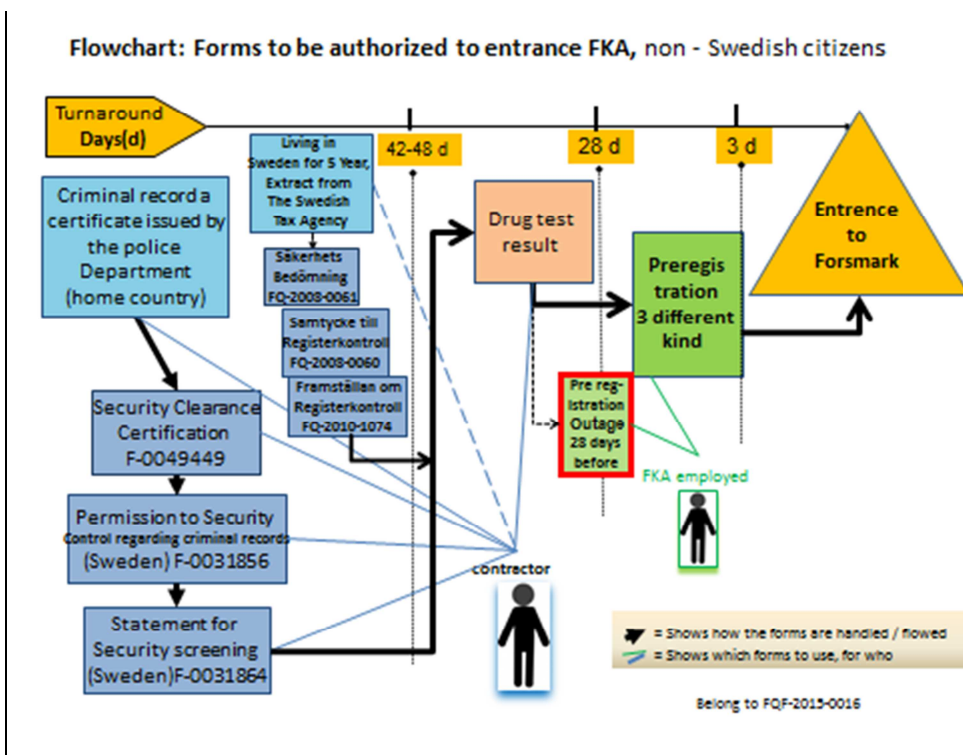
Flowchart: Forms to be authorized to entrance FKA, non - Swedish citizens

Turnaround Days(d)

42-48 d

28 d

3 d

Living in Sweden for 5 Year, Extract from The Swedish Tax Agency

Criminal record a certificate issued by the police Department (home country)

Säkerhets Bedömning FQ-2008-0061

Samtycke till Registerkontroll FQ-2008-0060

Framställan om Registerkontroll FQ-2010-1074

Drug test result

Preregis tration 3 different kind

Entrence to Forsmark

Security Clearance Certification F-0049449

Pre reg-istration Outage 28 days before

FKA employed

Permission to Security Control regarding criminal records (Sweden) F-0031856

contractor

Statement for Security screening (Sweden)F-0031864

= Shows how the forms are handled / flowed
= Shows which forms to use, for who

Belong to FQF-2015-0016